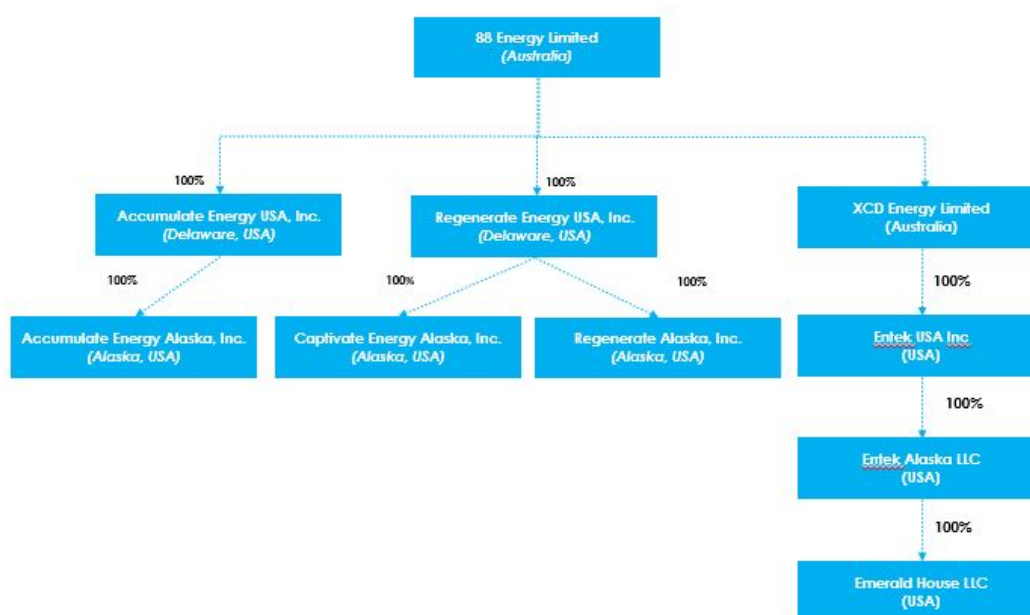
88 Energy Limited
(Australia)

100%

Accumulate Energy USA, Inc.
(Delaware, USA)

100%

Regenerate Energy USA, Inc.
(Delaware, USA)

XCD Energy Limited
(Australia)

100%

Accumulate Energy Alaska, Inc.
(Alaska, USA)

100%

Captivate Energy Alaska, Inc.
(Alaska, USA)

100%

Regenerate Alaska, Inc.
(Alaska, USA)

100%

Entek USA Inc
(USA)

100%

Entek Alaska LLC
(USA)

100%

Emerald House LLC
(USA)